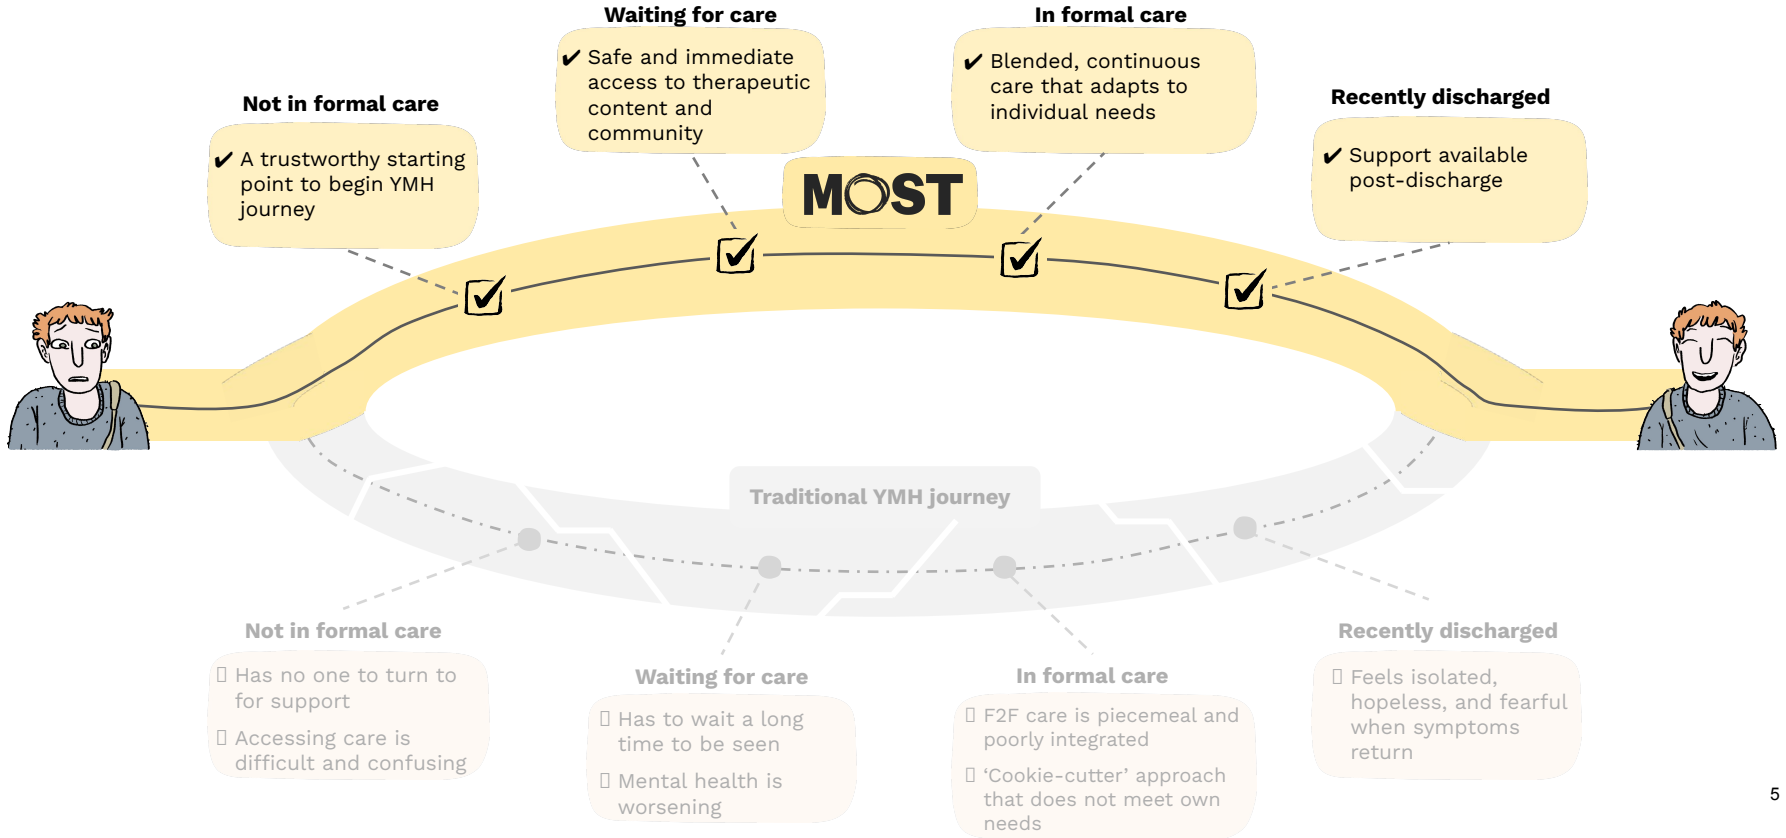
Waiting for care

✔ Safe and immediate access to therapeutic content and community

In formal care

✔ Blended, continuous care that adapts to individual needs

Not in formal care

✔ A trustworthy starting point to begin YMH journey

Recently discharged

✔ Support available post-discharge

MOST

Traditional YMH journey

Not in formal care

Has no one to turn to for support

Accessing care is difficult and confusing

Waiting for care

Has to wait a long time to be seen

Mental health is worsening

In formal care

F2F care is piecemeal and poorly integrated

'Cookie-cutter' approach that does not meet own needs

Recently discharged

Feels isolated, hopeless, and fearful when symptoms return

5